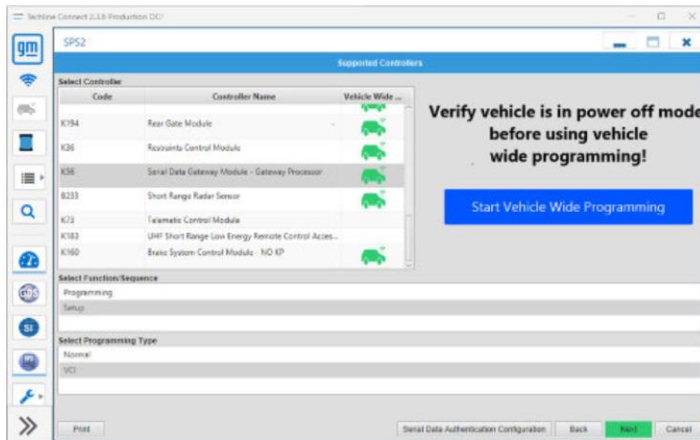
Techline Connect 2.1.8 Production DC?

gm

SPS2

Supported Controllers

Select Controller

| Code | Controller Name | Vehicle Wide ... |
|---|---|---|
| K194 | Rear Gate Module | |
| K36 | Restraints Control Module | |
| K56 | Serial Data Gateway Module - Gateway Processor | |
| B233 | Short Range Radar Sensor | |
| K73 | Telematic Control Module | |
| K183 | UHF Short Range Low Energy Remote Control Acces... | |
| K160 | Brake System Control Module - NO KP | |

Verify vehicle is in power off mode before using vehicle wide programming!

Start Vehicle Wide Programming

Select Function/Sequence

Programming

Setup

Select Programming Type

Normal

VCI

Print

Serial Data Authentication Configuration

Back

Next

Cancel